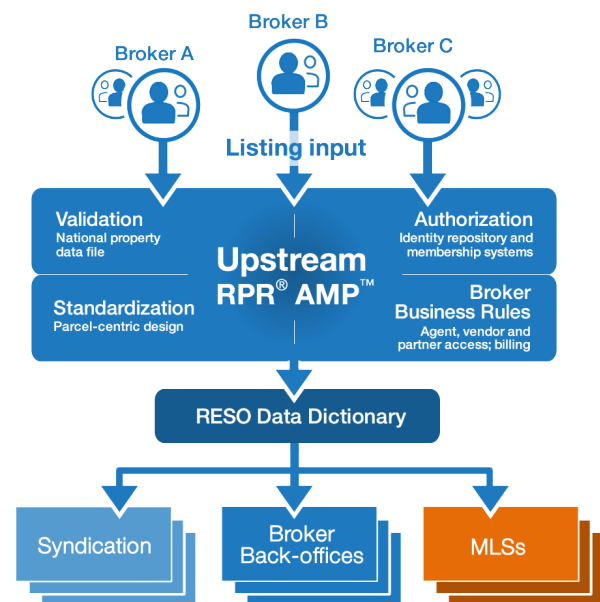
Broker B

Broker A

Broker C

Listing input

Validation
National property data file

Upstream
RPR® AMP™

Authorization
Identity repository and membership systems

Standardization
Parcel-centric design

Broker Business Rules
Agent, vendor and partner access; billing

RESO Data Dictionary

Syndication

Broker Back-offices

MLSs